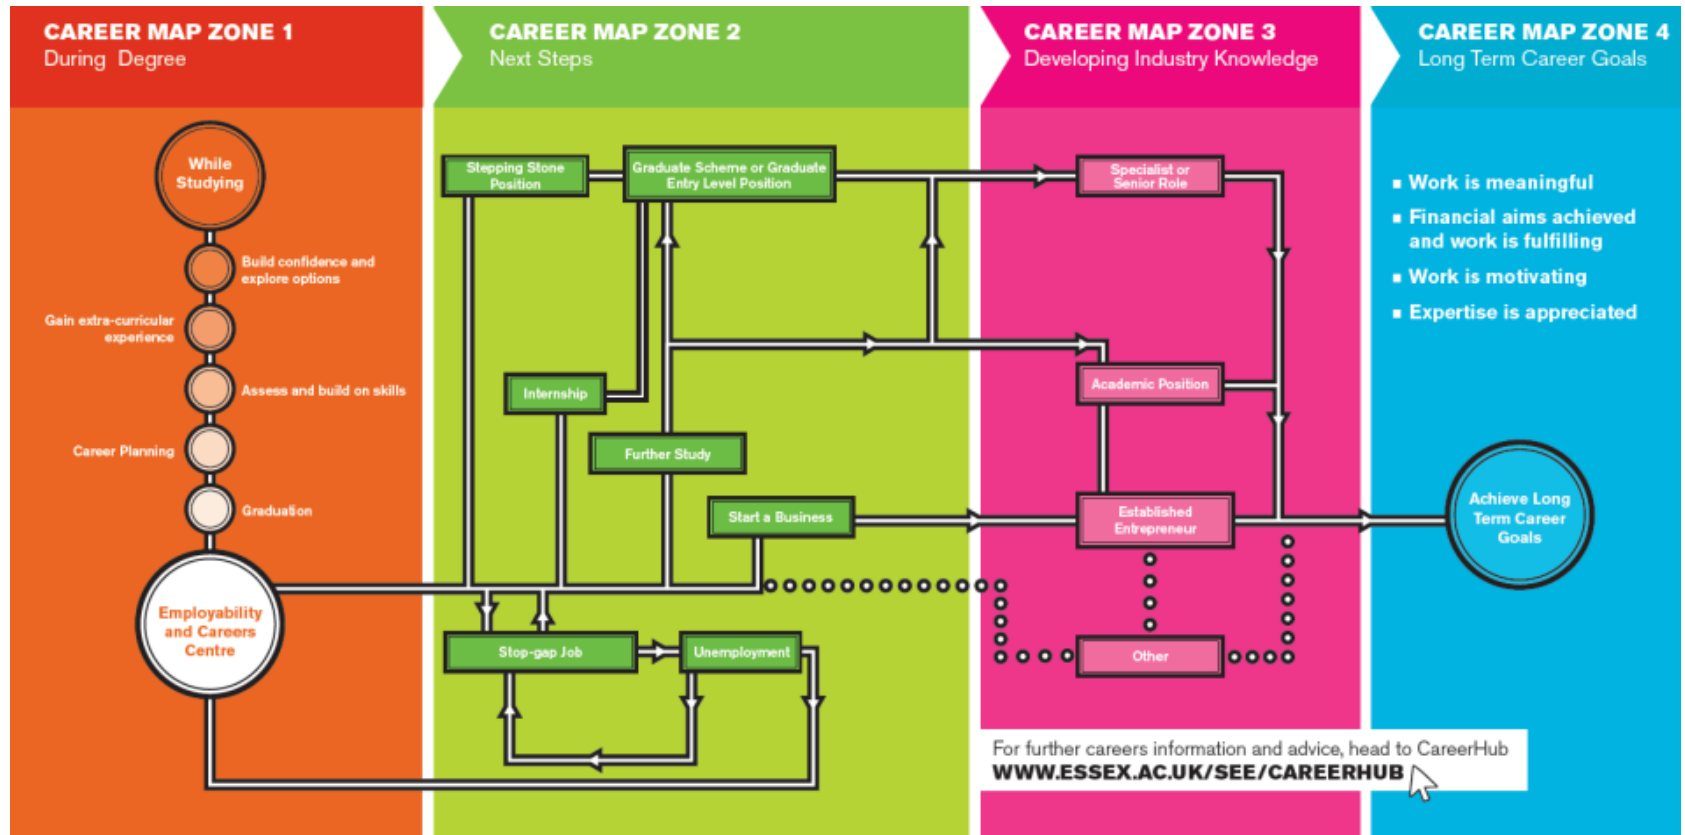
CAREER MAP ZONE 1
During Degree

CAREER MAP ZONE 2
Next Steps

CAREER MAP ZONE 3
Developing Industry Knowledge

CAREER MAP ZONE 4
Long Term Career Goals

While Studying

Build confidence and explore options

Gain extra-curricular experience

Assess and build on skills

Career Planning

Graduation

Employability and Careers Centre

Stepping Stone Position

Graduate Scheme or Graduate Entry Level Position

Internship

Further Study

Start a Business

Stop-gap Job

Unemployment

Specialist or Senior Role

Academic Position

Established Entrepreneur

Other

▪ Work is meaningful
▪ Financial aims achieved and work is fulfilling
▪ Work is motivating
▪ Expertise is appreciated

Achieve Long Term Career Goals

For further careers information and advice, head to CareerHub
WWW.ESSEX.AC.UK/SEE/CAREERHUB